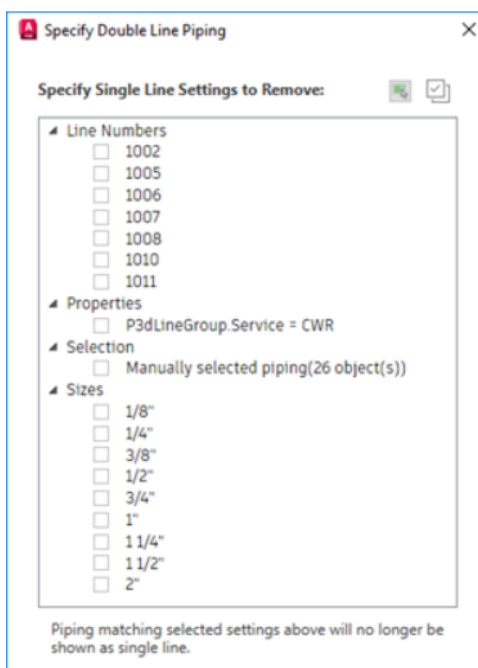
Specify Double Line Piping

Specify Single Line Settings to Remove:

Line Numbers
1002
1005
1006
1007
1008
1010
1011
Properties
P3dLineGroup.Service = CWR
Selection
Manually selected piping(26 object(s))
Sizes
1/8"
1/4"
3/8"
1/2"
3/4"
1"
1 1/4"
1 1/2"
2"

Piping matching selected settings above will no longer be shown as single line.